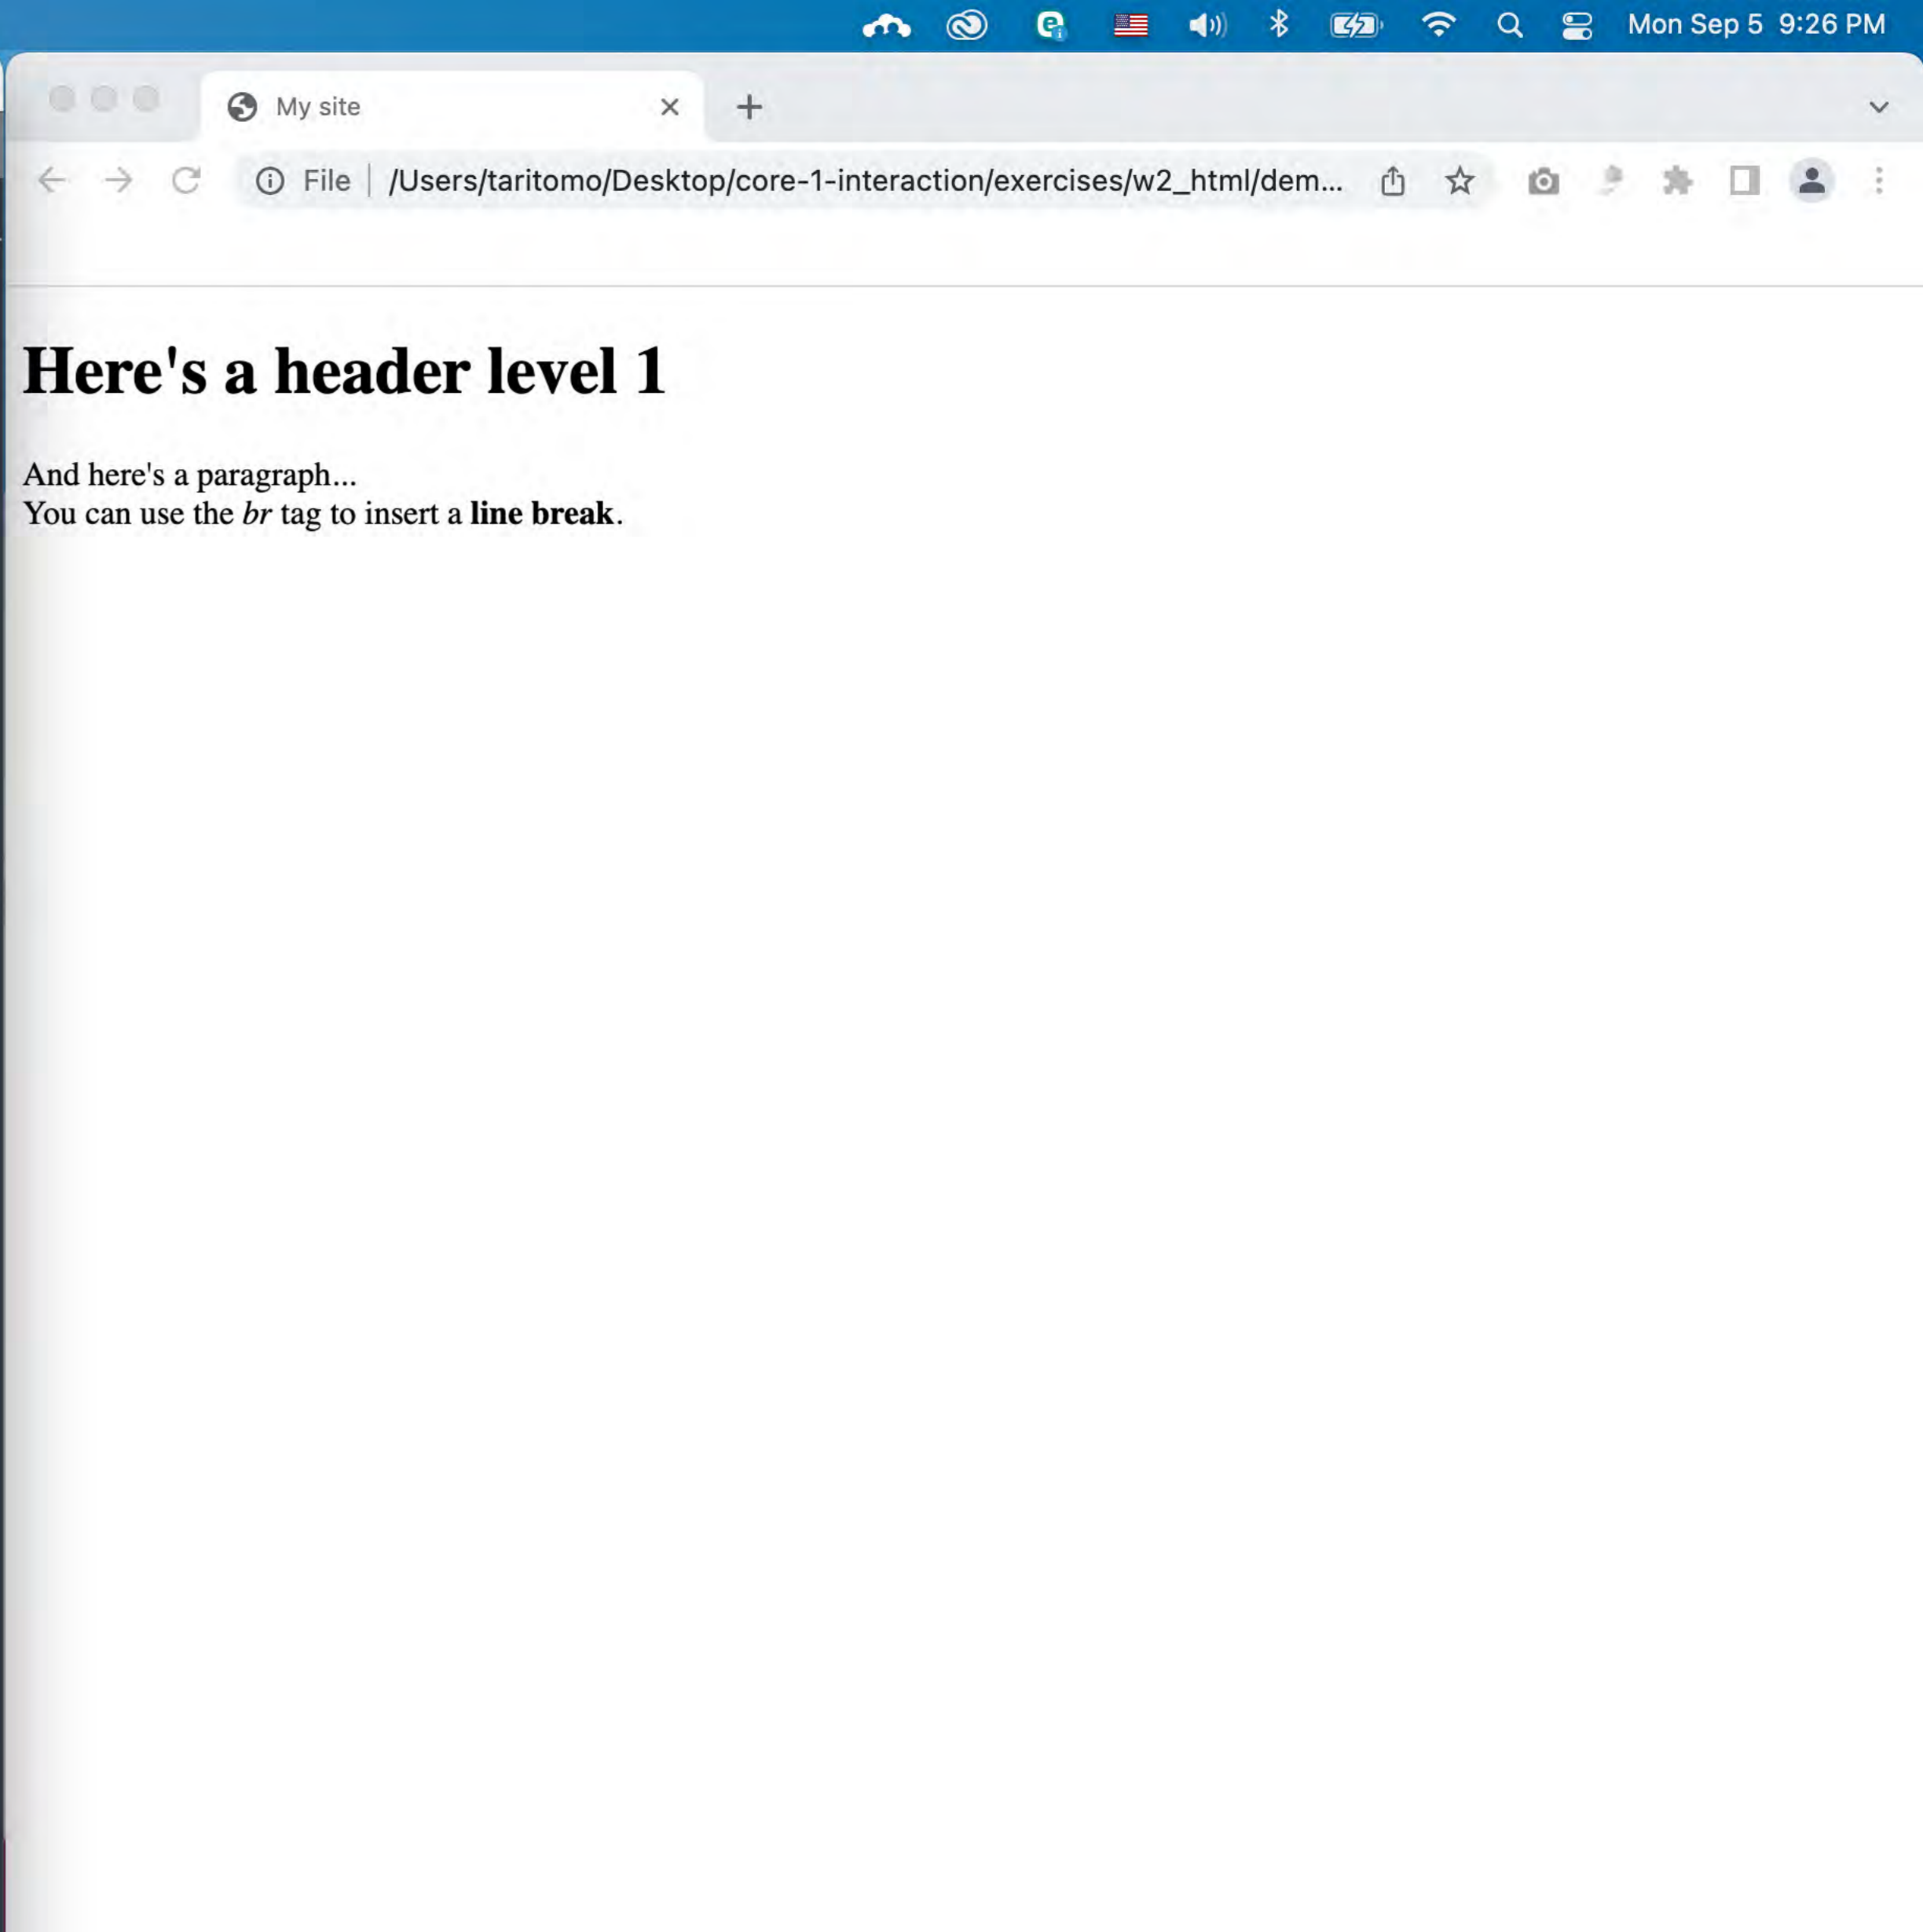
Mon Sep 5 9:26 PM

My site

File | /Users/taritomo/Desktop/core-1-interaction/exercises/w2_html/dem...

# Here's a header level 1

And here's a paragraph...
You can use the *br* tag to insert a **line break**.